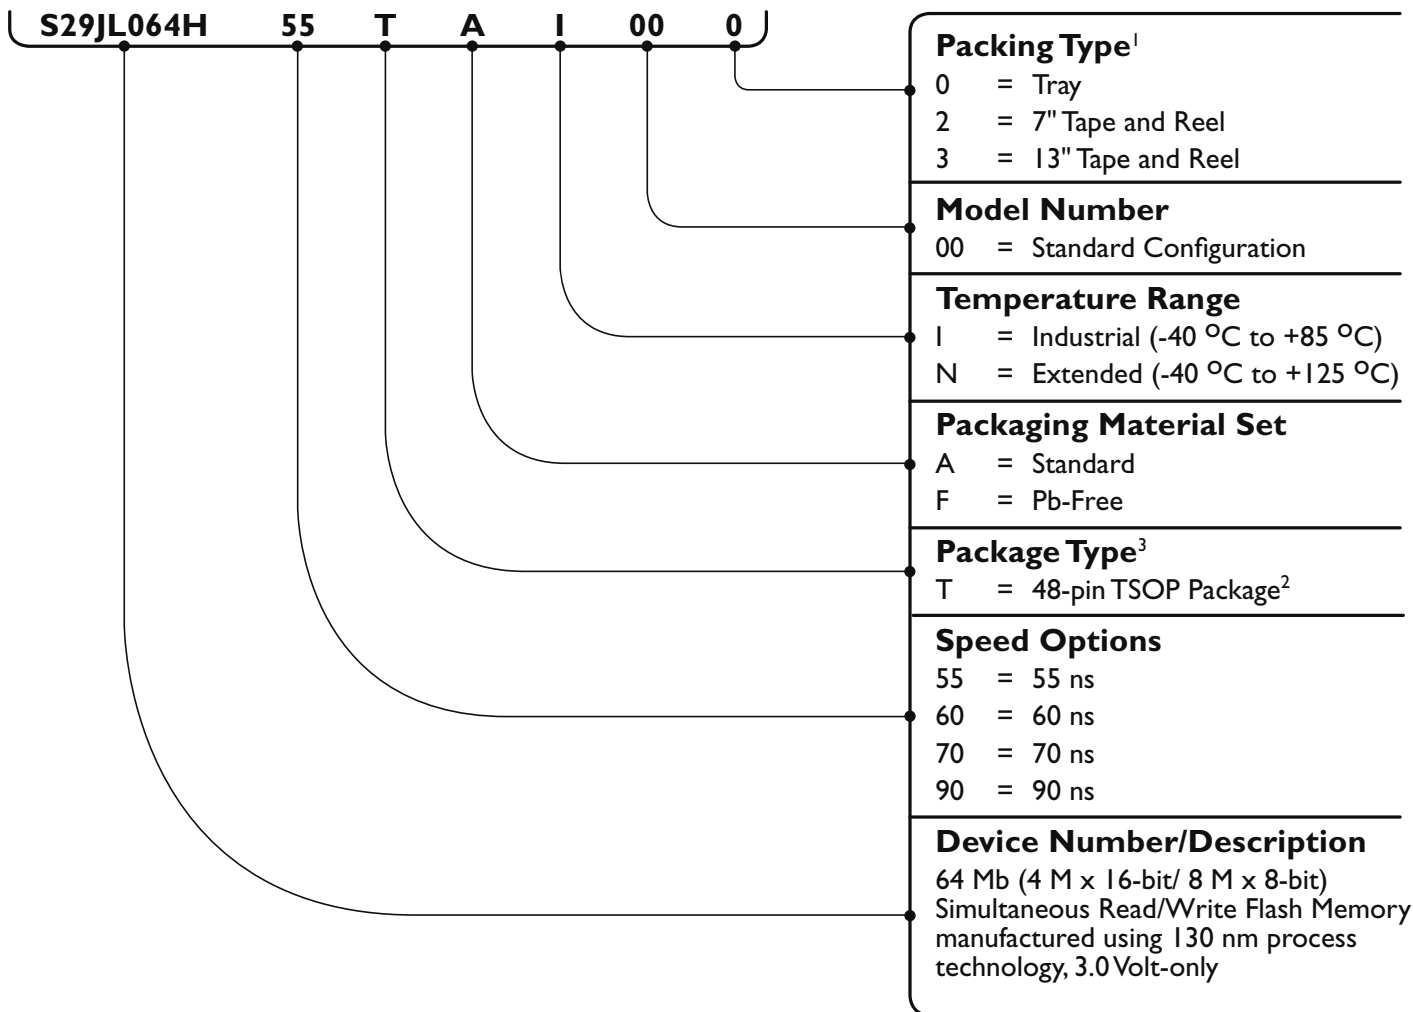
S29JL064H 55 T A I 00 0

Packing Type$^1$
0 = Tray
2 = 7" Tape and Reel
3 = 13" Tape and Reel

Model Number
00 = Standard Configuration

Temperature Range
I = Industrial (-40 $^{O}$C to +85 $^{O}$C)
N = Extended (-40 $^{O}$C to +125 $^{O}$C)

Packaging Material Set
A = Standard
F = Pb-Free

Package Type$^3$
T = 48-pin TSOP Package$^2$

Speed Options
55 = 55 ns
60 = 60 ns
70 = 70 ns
90 = 90 ns

Device Number/Description
64 Mb (4 M x 16-bit/ 8 M x 8-bit) Simultaneous Read/Write Flash Memory manufactured using 130 nm process technology, 3.0 Volt-only